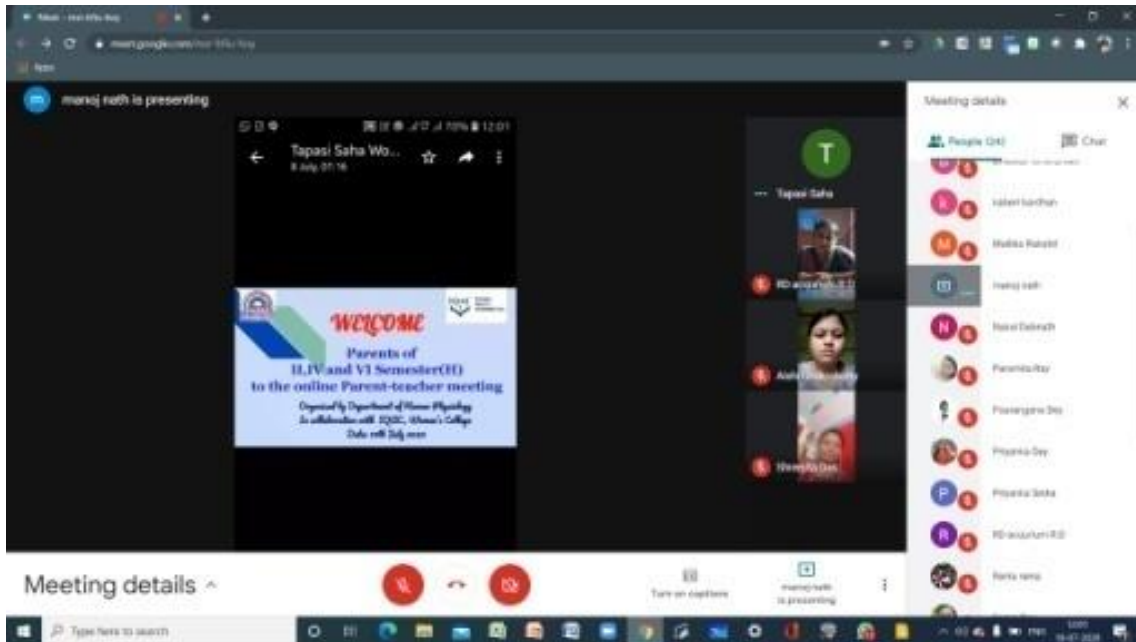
manoj nath is presenting

Tapasi Saha Wo...
8 July, 07:16

WELCOME
Parents of
II,IV and VI Semester(H)
to the online Parent-teacher meeting
Organised by Department of Human Physiology
In collaboration with IQAC, Women's College
Date 10th July 2020

T
Tapasi Saha
RD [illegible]
Aishi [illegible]
Shreya Das

Meeting details
People (26)
Chat
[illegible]
kalani bardhan
Mallika Rakshit
manoj nath
Nupur Debnath
Paromita Roy
Poorangana Dey
Priyanka Dey
Priyanka Sinha
RD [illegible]
Rarita rama

Meeting details ^
Turn on captions
manoj nath is presenting

Type here to search